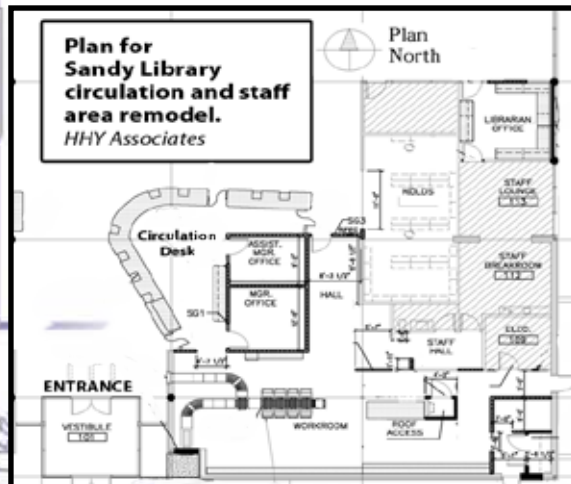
Plan for Sandy Library circulation and staff area remodel.
HHY Associates

Plan North

LIBRARIAN OFFICE

HOLDS

STAFF LOUNGE
113

STAFF BREAKROOM
112

Circulation Desk

ASSIST. MGR. OFFICE

MGR. OFFICE

SG3

SG1

HALL

STAFF HALL

ELEC.
108

ENTRANCE

VESTIBULE
101

WORKROOM

ROOF ACCESS